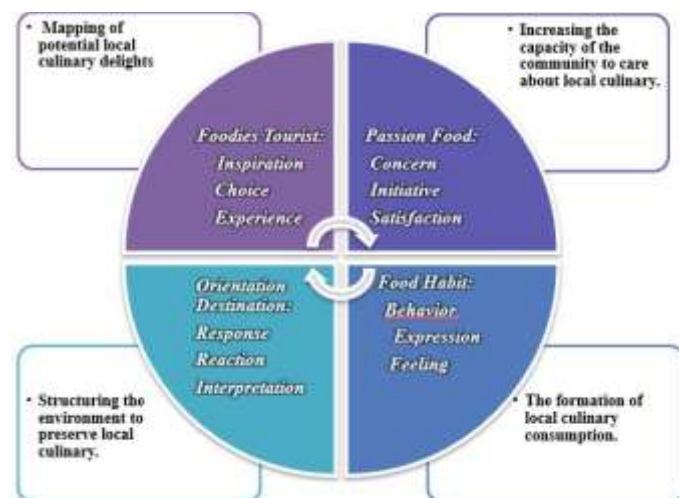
• Mapping of potential local culinary delights

• Increasing the capacity of the community to care about local culinary.

Foodies Tourist:
Inspiration
Choice
Experience

Passion Food:
Concern
Initiative
Satisfaction

Orientation Destination:
Response
Reaction
Interpretation

Food Habit:
Behavior
Expression
Feeling

• Structuring the environment to preserve local culinary.

• The formation of local culinary consumption.